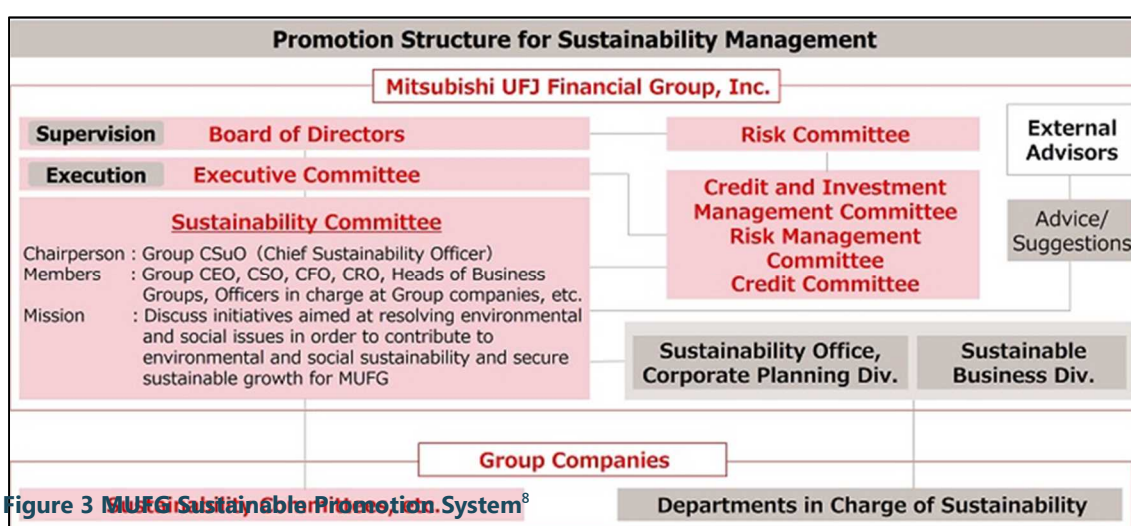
Promotion Structure for Sustainability Management

Mitsubishi UFJ Financial Group, Inc.

Supervision Board of Directors

Execution Executive Committee

Sustainability Committee

Chairperson : Group CSuO (Chief Sustainability Officer)
Members : Group CEO, CSO, CFO, CRO, Heads of Business Groups, Officers in charge at Group companies, etc.
Mission : Discuss initiatives aimed at resolving environmental and social issues in order to contribute to environmental and social sustainability and secure sustainable growth for MUFG

Risk Committee

Credit and Investment Management Committee
Risk Management Committee
Credit Committee

External Advisors

Advice/ Suggestions

Sustainability Office, Corporate Planning Div.

Sustainable Business Div.

Group Companies

Figure 3 MUFG Sustainable Promotion System$^8$

Departments in Charge of Sustainability